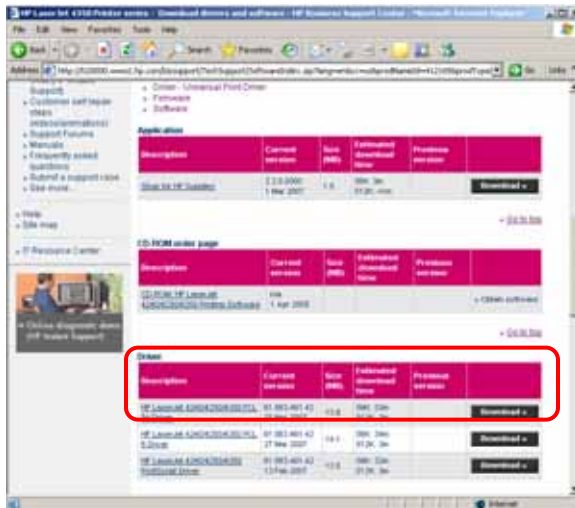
HP LaserJet 4350 Printer series - Download drivers and software - HP Business Support Center - Microsoft Internet Explorer

File Edit View Favorites Tools Help

Back Search Favorites

Address http://h20000.www2.hp.com/bizsupport/TechSupport/SoftwareIndex.jsp?lang=en&cc=us&prodNameId=41235&prodType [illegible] Go Links

Support)
» Customer self repair steps (videos/animations)
» Support Forums
» Manuals
» Frequently asked questions
» Submit a support case
» See more...

» Help
» Site map

» IT Resource Center

» Online diagnostic tools (HP Instant Support)

» Driver - Universal Print Driver
» Firmware
» Software

Application

| Description | Current version | Size (MB) | Estimated download time | Previous version | |
|---|---|---|---|---|---|
| Shop for HP Supplies | 2.2.0.0000 1 Mar 2007 | 1.5 | 56K: 3m 512K: min | | Download » |

» Go to top

CD-ROM order page

| Description | Current version | Size (MB) | Estimated download time | Previous version | |
|---|---|---|---|---|---|
| CD-ROM: HP LaserJet 4240/4250/4350 Printing Software | n/a 1 Apr 2005 | | | | » Obtain software |

» Go to top

Driver

| Description | Current version | Size (MB) | Estimated download time | Previous version | |
|---|---|---|---|---|---|
| HP LaserJet 4240/4250/4350 PCL 6 Driver | 61.063.461.42 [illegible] | 13.6 | 56K: 33m 512K: 3m | | Download » |
| HP LaserJet 4240/4250/4350 PCL 5 Driver | 61.063.461.42 27 Mar 2007 | 14.1 | 56K: 34m 512K: 3m | | Download » |
| HP LaserJet 4240/4250/4350 PostScript Driver | 61.063.461.42 13 Feb 2007 | 13.6 | 56K: 33m 512K: 3m | | Download » |

Internet